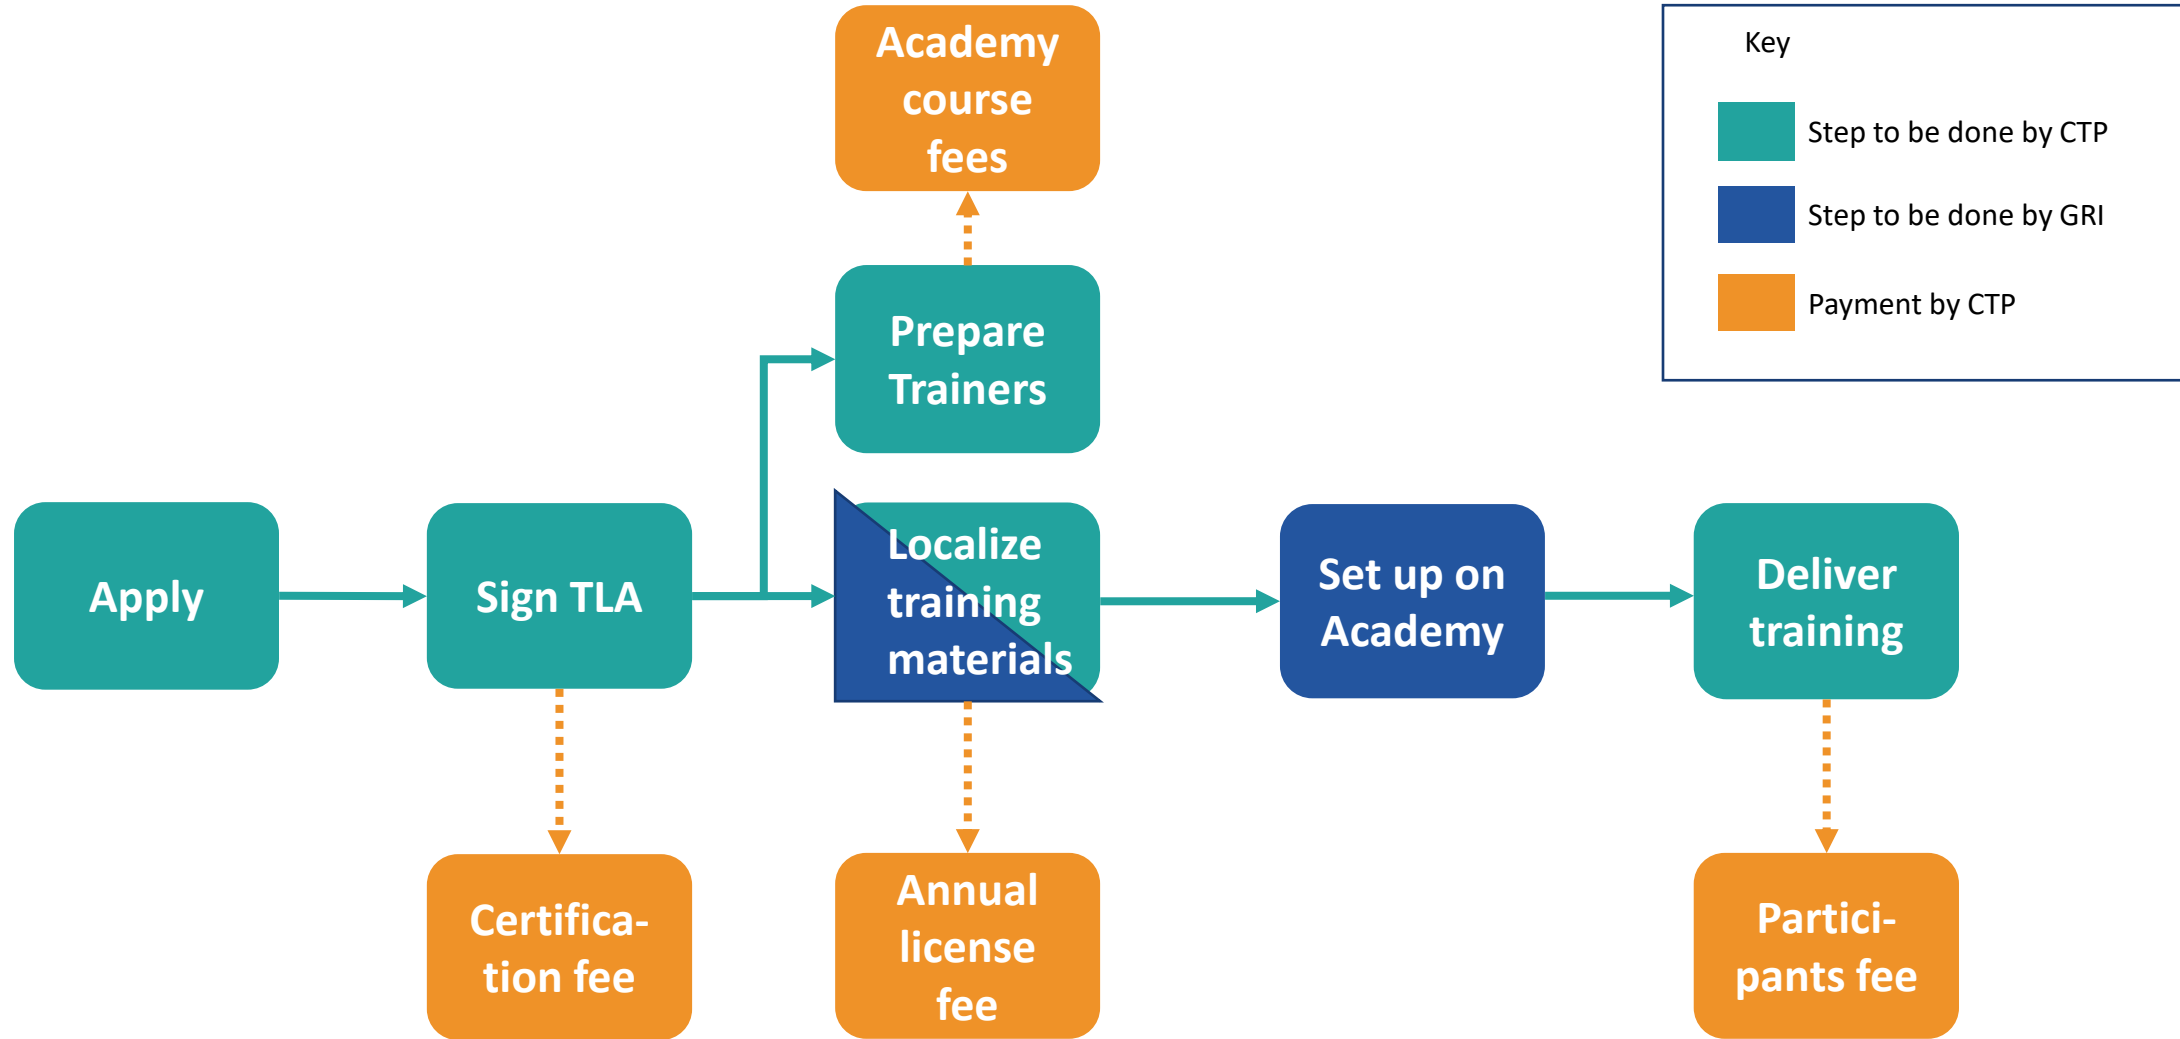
Academy course fees

Key

Step to be done by CTP

Step to be done by GRI

Payment by CTP

Prepare Trainers

Apply

Sign TLA

Localize training materials

Set up on Academy

Deliver training

Certification fee

Annual license fee

Participants fee